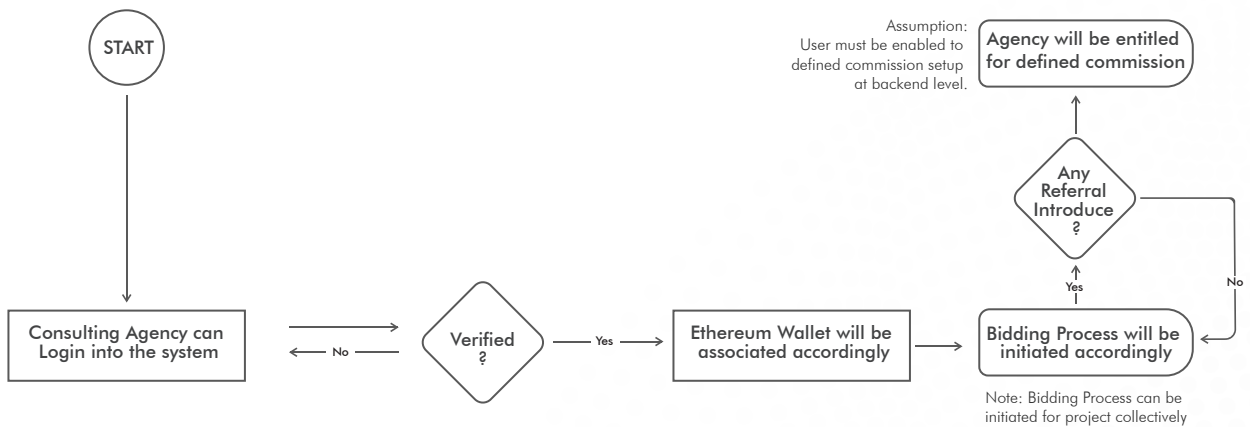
START

Consulting Agency can Login into the system

No

Verified ?

Yes

Ethereum Wallet will be associated accordingly

Bidding Process will be initiated accordingly

Note: Bidding Process can be initiated for project collectively

Yes

Any Referral Introduce ?

No

Agency will be entitled for defined commission

Assumption: User must be enabled to defined commission setup at backend level.